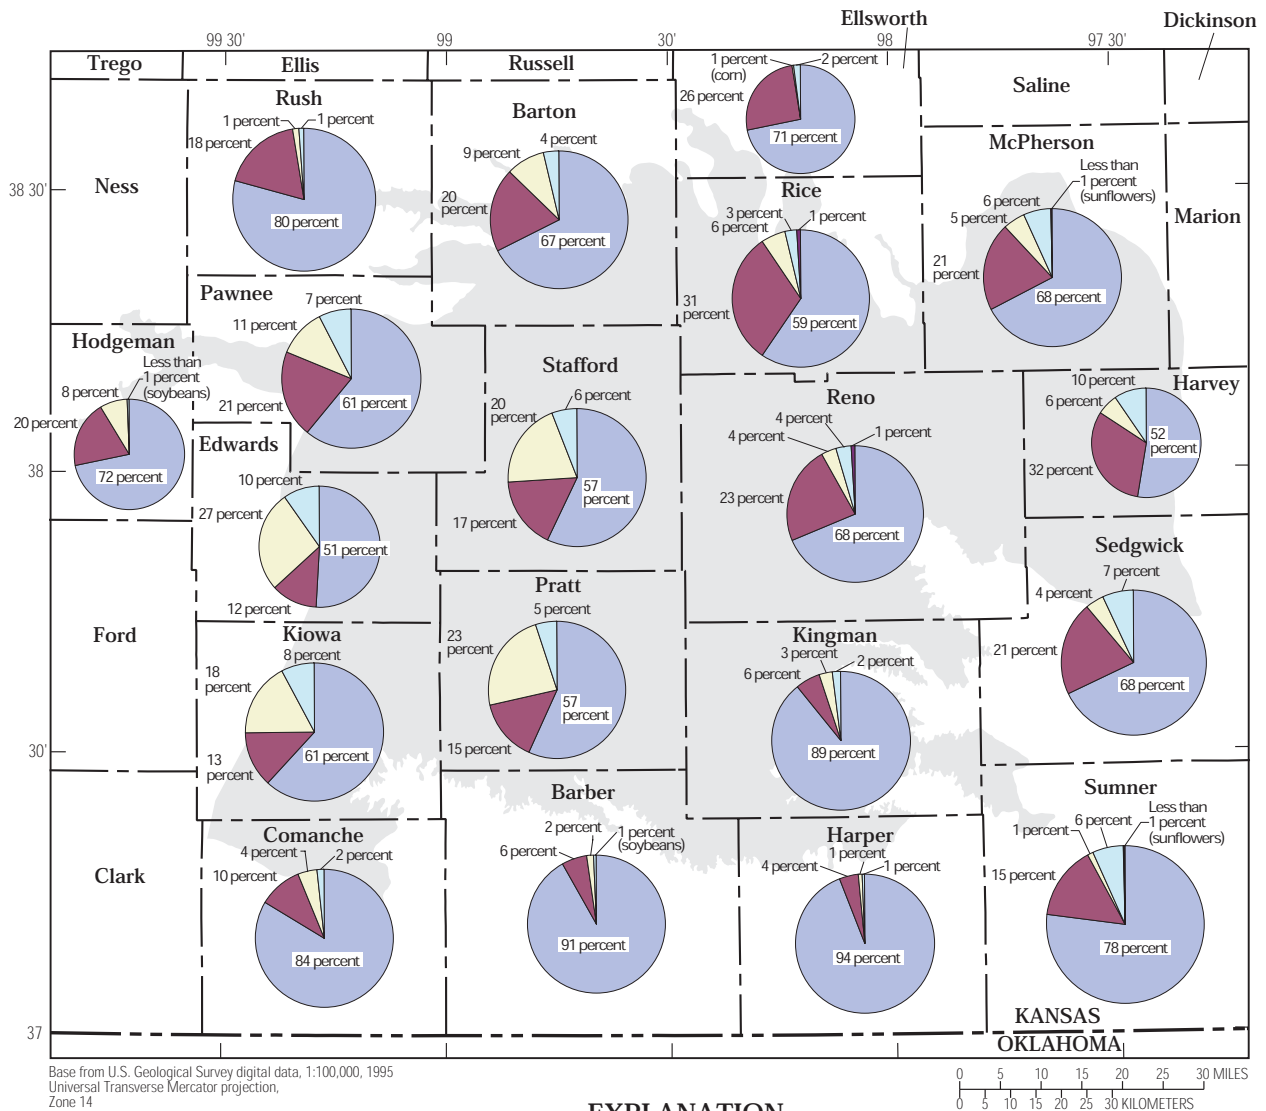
Ellsworth
Dickinson
99 30'
99
30'
98
97 30'
Trego
Ellis
Russell
1 percent (corn)
2 percent
26 percent
71 percent
Saline
Rush
1 percent
1 percent
18 percent
80 percent
Barton
4 percent
9 percent
20 percent
67 percent
Rice
3 percent
1 percent
6 percent
31 percent
59 percent
McPherson
Less than 1 percent (sunflowers)
6 percent
5 percent
21 percent
68 percent
Marion
38 30'
Ness
Pawnee
7 percent
11 percent
21 percent
61 percent
Hodgeman
Less than 1 percent (soybeans)
8 percent
20 percent
72 percent
38
Stafford
6 percent
20 percent
57 percent
17 percent
Reno
4 percent
1 percent
4 percent
23 percent
68 percent
10 percent
Harvey
6 percent
52 percent
32 percent
Edwards
10 percent
27 percent
51 percent
12 percent
Sedgwick
7 percent
4 percent
21 percent
68 percent
Ford
Kiowa
8 percent
18 percent
13 percent
61 percent
30'
Pratt
5 percent
23 percent
57 percent
15 percent
Kingman
3 percent
2 percent
6 percent
89 percent
Barber
2 percent
1 percent (soybeans)
6 percent
91 percent
Sumner
Less than 1 percent (sunflowers)
1 percent
6 percent
15 percent
78 percent
Clark
Comanche
4 percent
2 percent
10 percent
84 percent
Harper
1 percent
1 percent
4 percent
94 percent
37
KANSAS
OKLAHOMA
Base from U.S. Geological Survey digital data, 1:100,000, 1995
Universal Transverse Mercator projection,
Zone 14
0 5 10 15 20 25 30 MILES
0 5 10 15 20 25 30 KILOMETERS
EXPLANATION